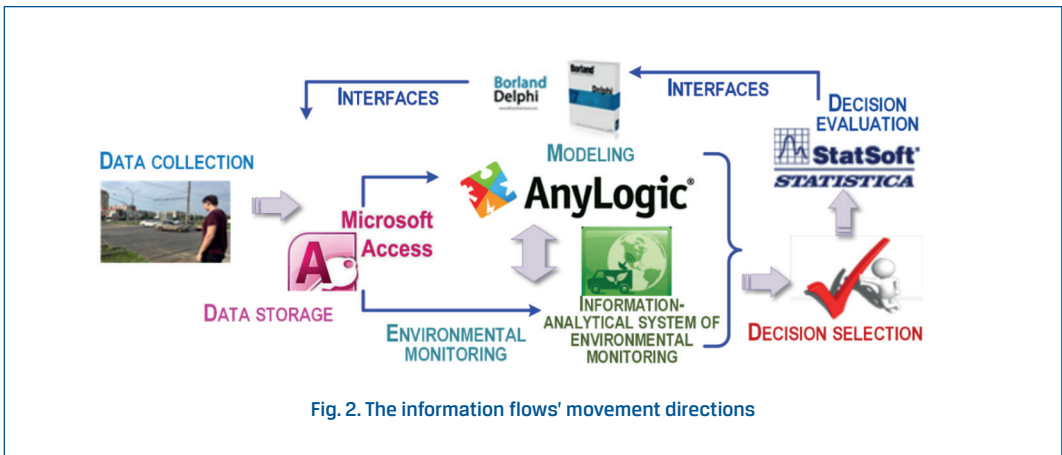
INTERFACES

Borland Delphi

INTERFACES

DECISION EVALUATION

StatSoft STATISTICA

DATA COLLECTION

MODELING

AnyLogic

Microsoft Access

DATA STORAGE

ENVIRONMENTAL MONITORING

INFORMATION-ANALYTICAL SYSTEM OF ENVIRONMENTAL MONITORING

DECISION SELECTION

Fig. 2. The information flows' movement directions